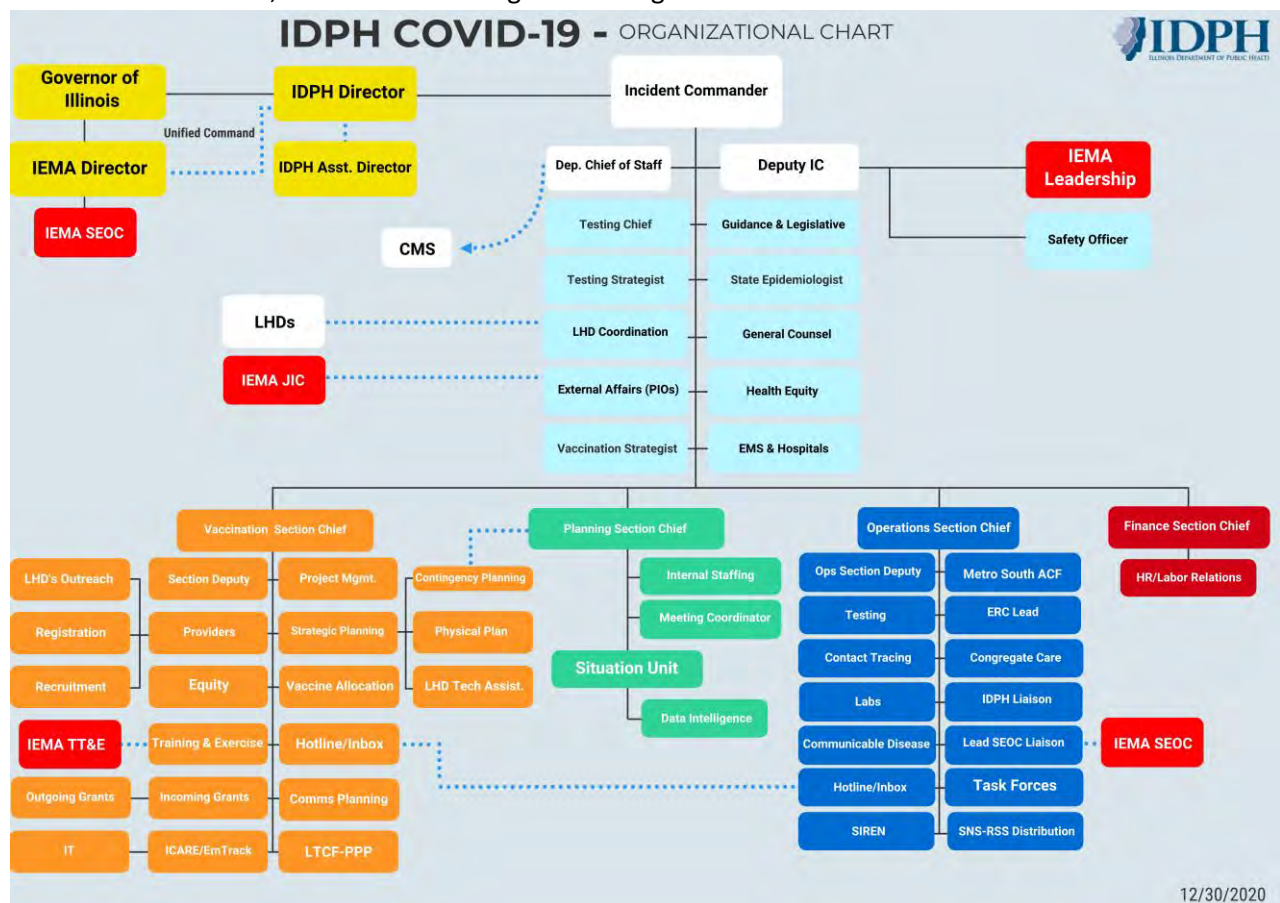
IDPH COVID-19 - ORGANIZATIONAL CHART

IDPH
ILLINOIS DEPARTMENT OF PUBLIC HEALTH

Governor of Illinois
IDPH Director
Incident Commander
Unified Command
IEMA Director
IDPH Asst. Director
IEMA SEOC

Dep. Chief of Staff
Deputy IC
IEMA Leadership
Safety Officer

CMS
Testing Chief
Guidance & Legislative
Testing Strategist
State Epidemiologist
LHDs
LHD Coordination
General Counsel
IEMA JIC
External Affairs (PIOs)
Health Equity
Vaccination Strategist
EMS & Hospitals

Vaccination Section Chief
LHD's Outreach
Section Deputy
Project Mgmt.
Registration
Providers
Strategic Planning
Recruitment
Equity
Vaccine Allocation
IEMA TT&E
Training & Exercise
Hotline/Inbox
Outgoing Grants
Incoming Grants
Comms Planning
IT
ICARE/EmTrack
LTCF-PPP
Contingency Planning
Physical Plan
LHD Tech Assist.

Planning Section Chief
Internal Staffing
Meeting Coordinator
Situation Unit
Data Intelligence

Operations Section Chief
Ops Section Deputy
Metro South ACF
Testing
ERC Lead
Contact Tracing
Congregate Care
Labs
IDPH Liaison
Communicable Disease
Lead SEOC Liaison
IEMA SEOC
Hotline/Inbox
Task Forces
SIREN
SNS-RSS Distribution

Finance Section Chief
HR/Labor Relations

12/30/2020